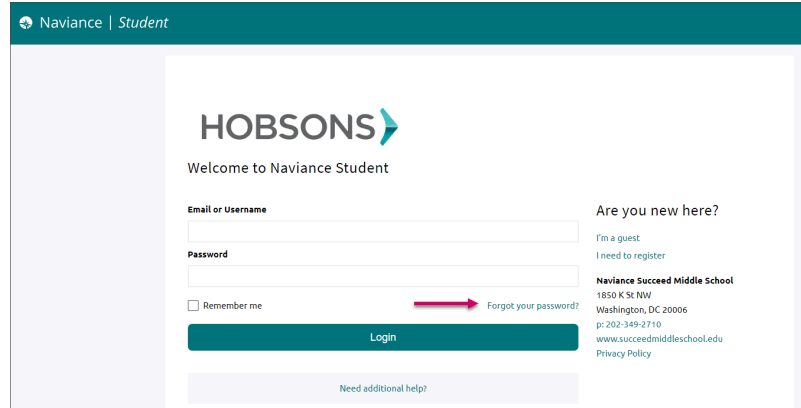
Naviance | Student

HOBSONS

Welcome to Naviance Student

Email or Username

Password

Remember me

Forgot your password?

Login

Need additional help?

Are you new here?

I'm a guest

I need to register

Naviance Succeed Middle School
1850 K St NW
Washington, DC 20006
p: 202-349-2710
www.succeedmiddleschool.edu
Privacy Policy